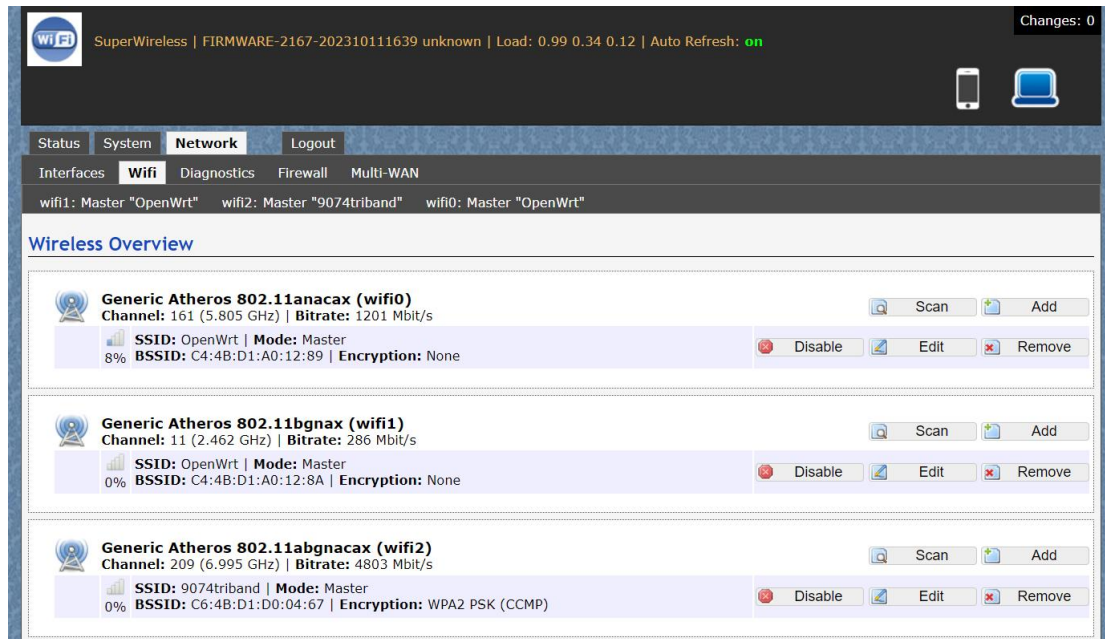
WiFi

SuperWireless | FIRMWARE-2167-202310111639 unknown | Load: 0.99 0.34 0.12 | Auto Refresh: on

Changes: 0

Status System Network Logout

Interfaces Wifi Diagnostics Firewall Multi-WAN

wifi1: Master "OpenWrt" wifi2: Master "9074triband" wifi0: Master "OpenWrt"

Wireless Overview

Generic Atheros 802.11anacax (wifi0)
Channel: 161 (5.805 GHz) | Bitrate: 1201 Mbit/s

Scan Add

8% SSID: OpenWrt | Mode: Master
BSSID: C4:4B:D1:A0:12:89 | Encryption: None

Disable Edit Remove

Generic Atheros 802.11bgnax (wifi1)
Channel: 11 (2.462 GHz) | Bitrate: 286 Mbit/s

Scan Add

0% SSID: OpenWrt | Mode: Master
BSSID: C4:4B:D1:A0:12:8A | Encryption: None

Disable Edit Remove

Generic Atheros 802.11abgnacax (wifi2)
Channel: 209 (6.995 GHz) | Bitrate: 4803 Mbit/s

Scan Add

0% SSID: 9074triband | Mode: Master
BSSID: C6:4B:D1:D0:04:67 | Encryption: WPA2 PSK (CCMP)

Disable Edit Remove